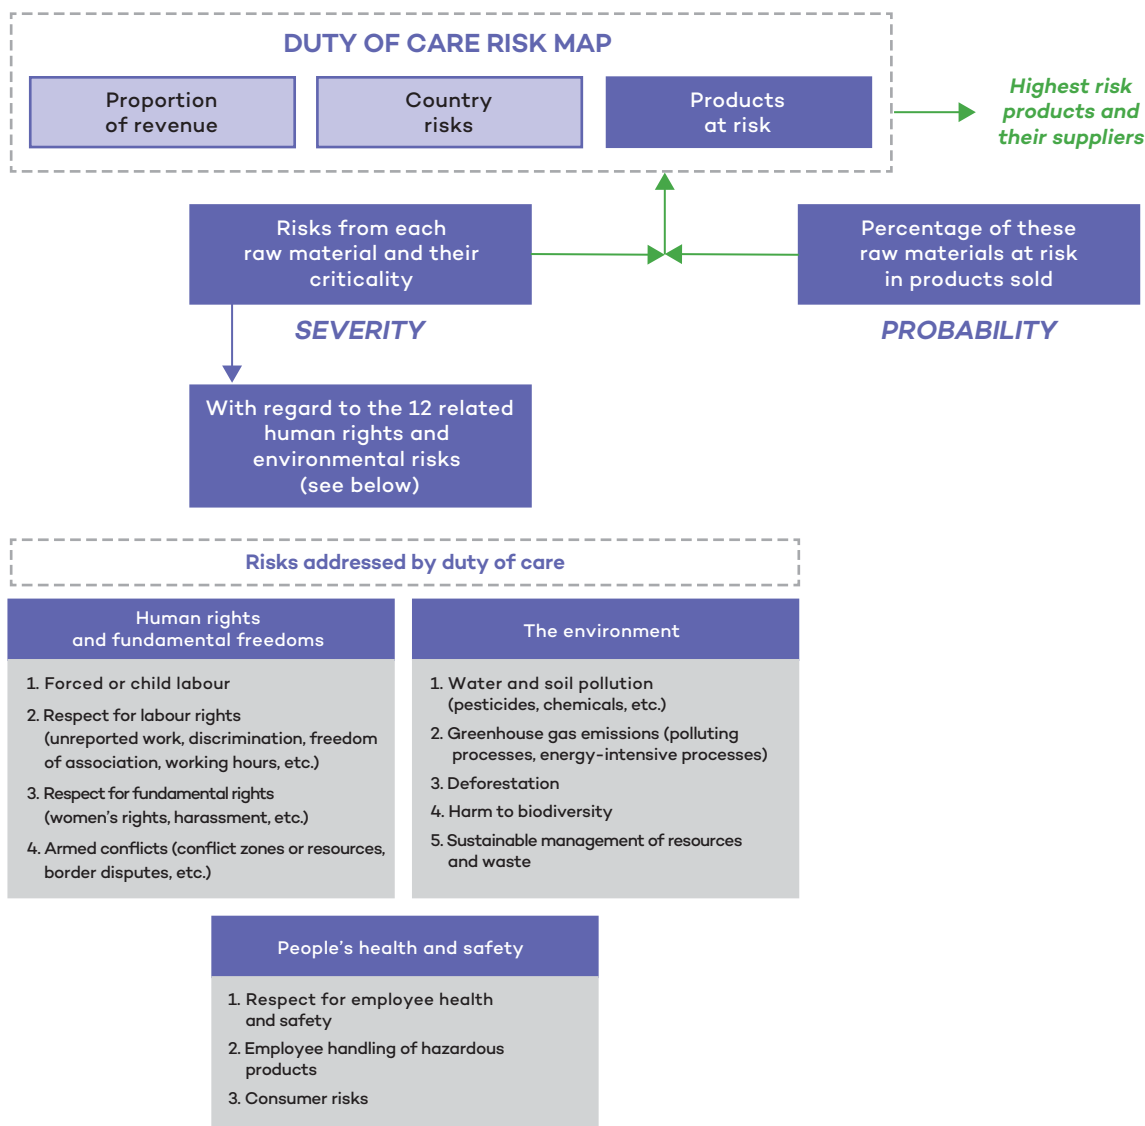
DUTY OF CARE RISK MAP

Proportion of revenue

Country risks

Products at risk

Highest risk products and their suppliers

Risks from each raw material and their criticality

Percentage of these raw materials at risk in products sold

SEVERITY

PROBABILITY

With regard to the 12 related human rights and environmental risks (see below)

Risks addressed by duty of care

Human rights and fundamental freedoms

1. Forced or child labour
2. Respect for labour rights (unreported work, discrimination, freedom of association, working hours, etc.)
3. Respect for fundamental rights (women's rights, harassment, etc.)
4. Armed conflicts (conflict zones or resources, border disputes, etc.)

The environment

1. Water and soil pollution (pesticides, chemicals, etc.)
2. Greenhouse gas emissions (polluting processes, energy-intensive processes)
3. Deforestation
4. Harm to biodiversity
5. Sustainable management of resources and waste

People's health and safety

1. Respect for employee health and safety
2. Employee handling of hazardous products
3. Consumer risks